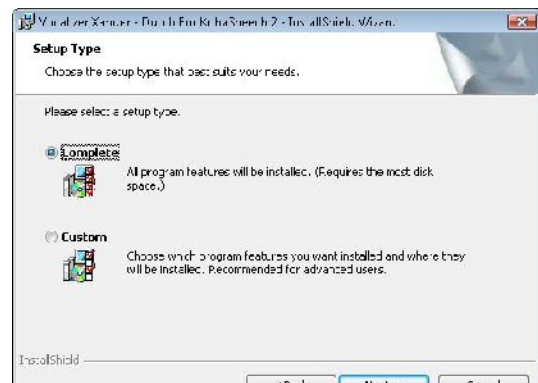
Vocalizer Xander - Dutch For KobaSpeech 2 - InstallShield Wizard

Setup Type

Choose the setup type that best suits your needs.

Please select a setup type.

Complete

All program features will be installed. (Requires the most disk space.)

Custom

Choose which program features you want installed and where they will be installed. Recommended for advanced users.

InstallShield

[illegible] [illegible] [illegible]